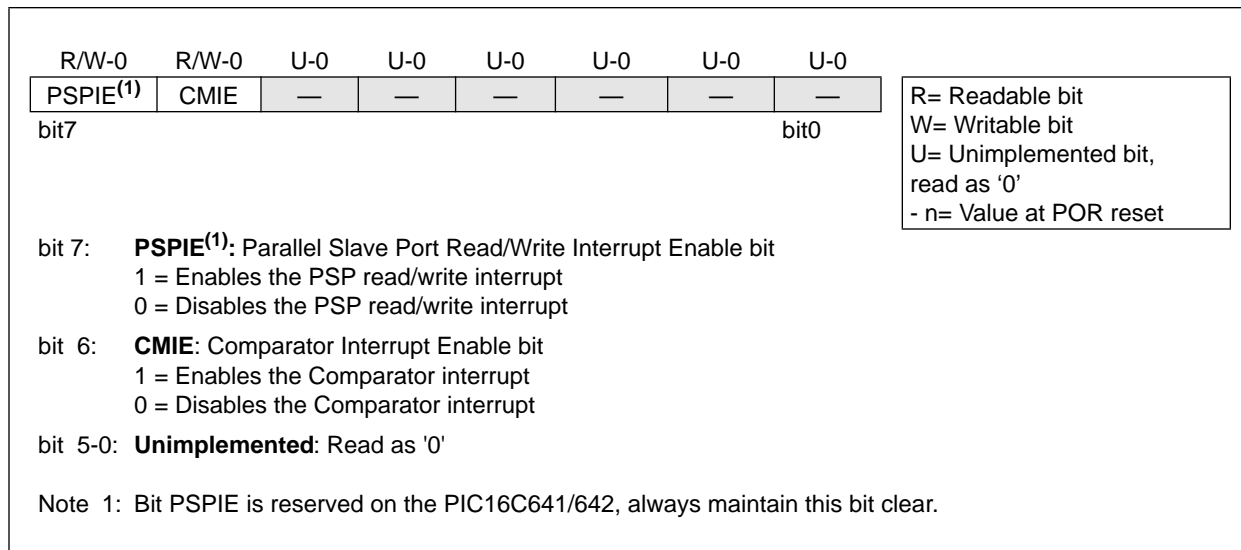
| R/W-0 | R/W-0 | U-0 | U-0 | U-0 | U-0 | U-0 | U-0 |
|---|---|---|---|---|---|---|---|
| PSPIE$^{(1)}$ | CMIE | — | — | — | — | — | — |

bit7 bit0

R= Readable bit
W= Writable bit
U= Unimplemented bit, read as ‘0’
- n= Value at POR reset

bit 7: **PSPIE$^{(1)}$:** Parallel Slave Port Read/Write Interrupt Enable bit
1 = Enables the PSP read/write interrupt
0 = Disables the PSP read/write interrupt

bit 6: **CMIE**: Comparator Interrupt Enable bit
1 = Enables the Comparator interrupt
0 = Disables the Comparator interrupt

bit 5-0: **Unimplemented**: Read as '0'

Note 1: Bit PSPIE is reserved on the PIC16C641/642, always maintain this bit clear.